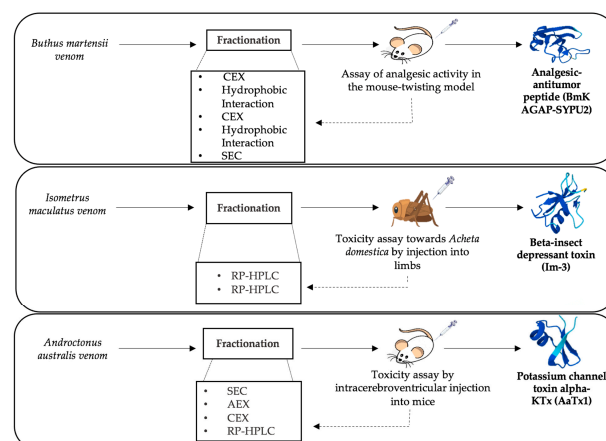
Buthus martensii venom

Fractionation

- CEX
- Hydrophobic Interaction
- CEX
- Hydrophobic Interaction
- SEC

Assay of analgesic activity in the mouse-twisting model

Analgesic-antitumor peptide (BmK AGAP-SYPU2)

Isometrus maculatus venom

Fractionation

- RP-HPLC
- RP-HPLC

Toxicity assay towards Acheta domestica by injection into limbs

Beta-insect depressant toxin (Im-3)

Androctonus australis venom

Fractionation

- SEC
- AEX
- CEX
- RP-HPLC

Toxicity assay by intracerebroventricular injection into mice

Potassium channel toxin alpha-KTx (AaTx1)